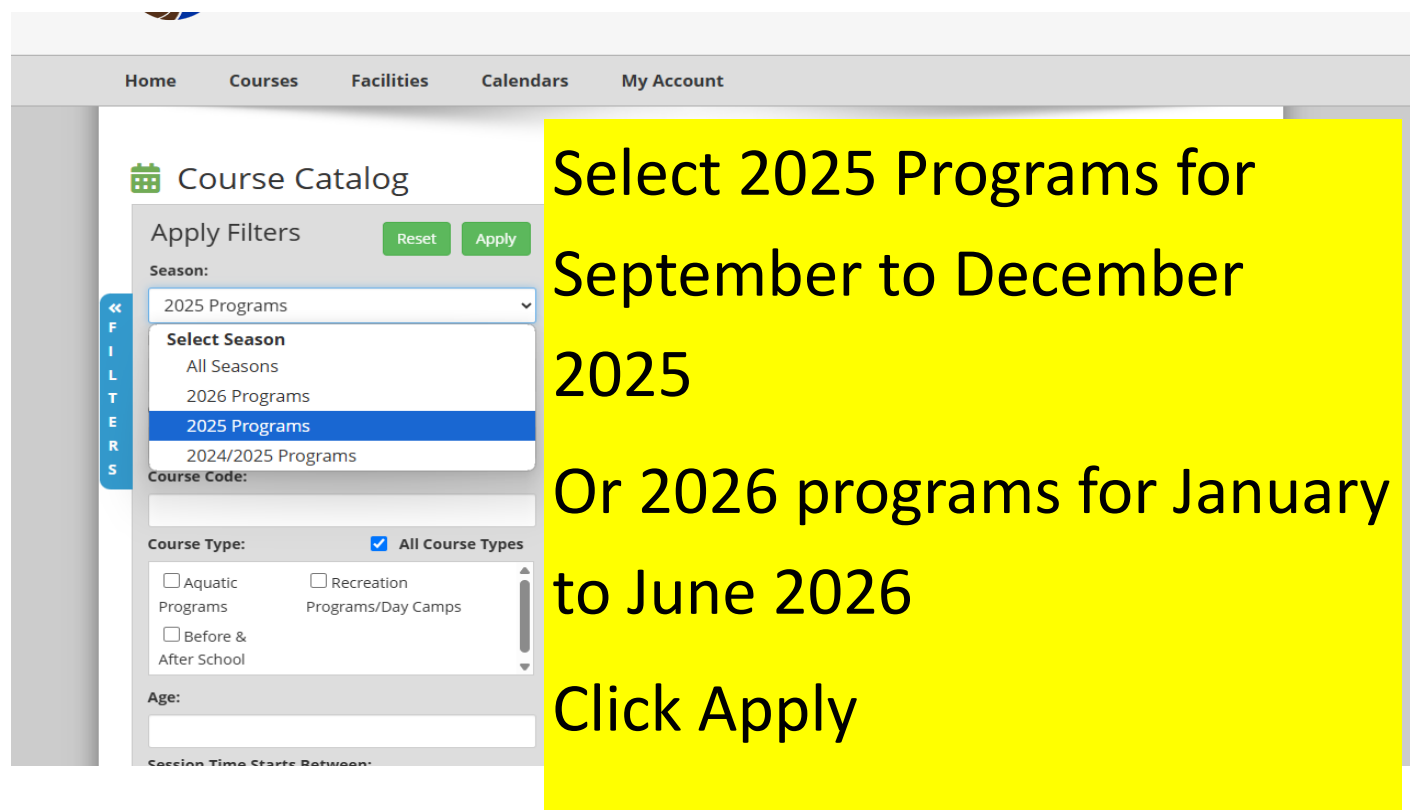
Home Courses Facilities Calendars My Account

Course Catalog

Apply Filters

Reset Apply

Season:

2025 Programs

Select Season
All Seasons
2026 Programs
2025 Programs
2024/2025 Programs

« FILTERS

Course Code:

Course Type: All Course Types

Aquatic Programs
Recreation Programs/Day Camps
Before & After School

Age:

Session Time Starts Between:

Select 2025 Programs for September to December 2025

Or 2026 programs for January to June 2026

Click Apply